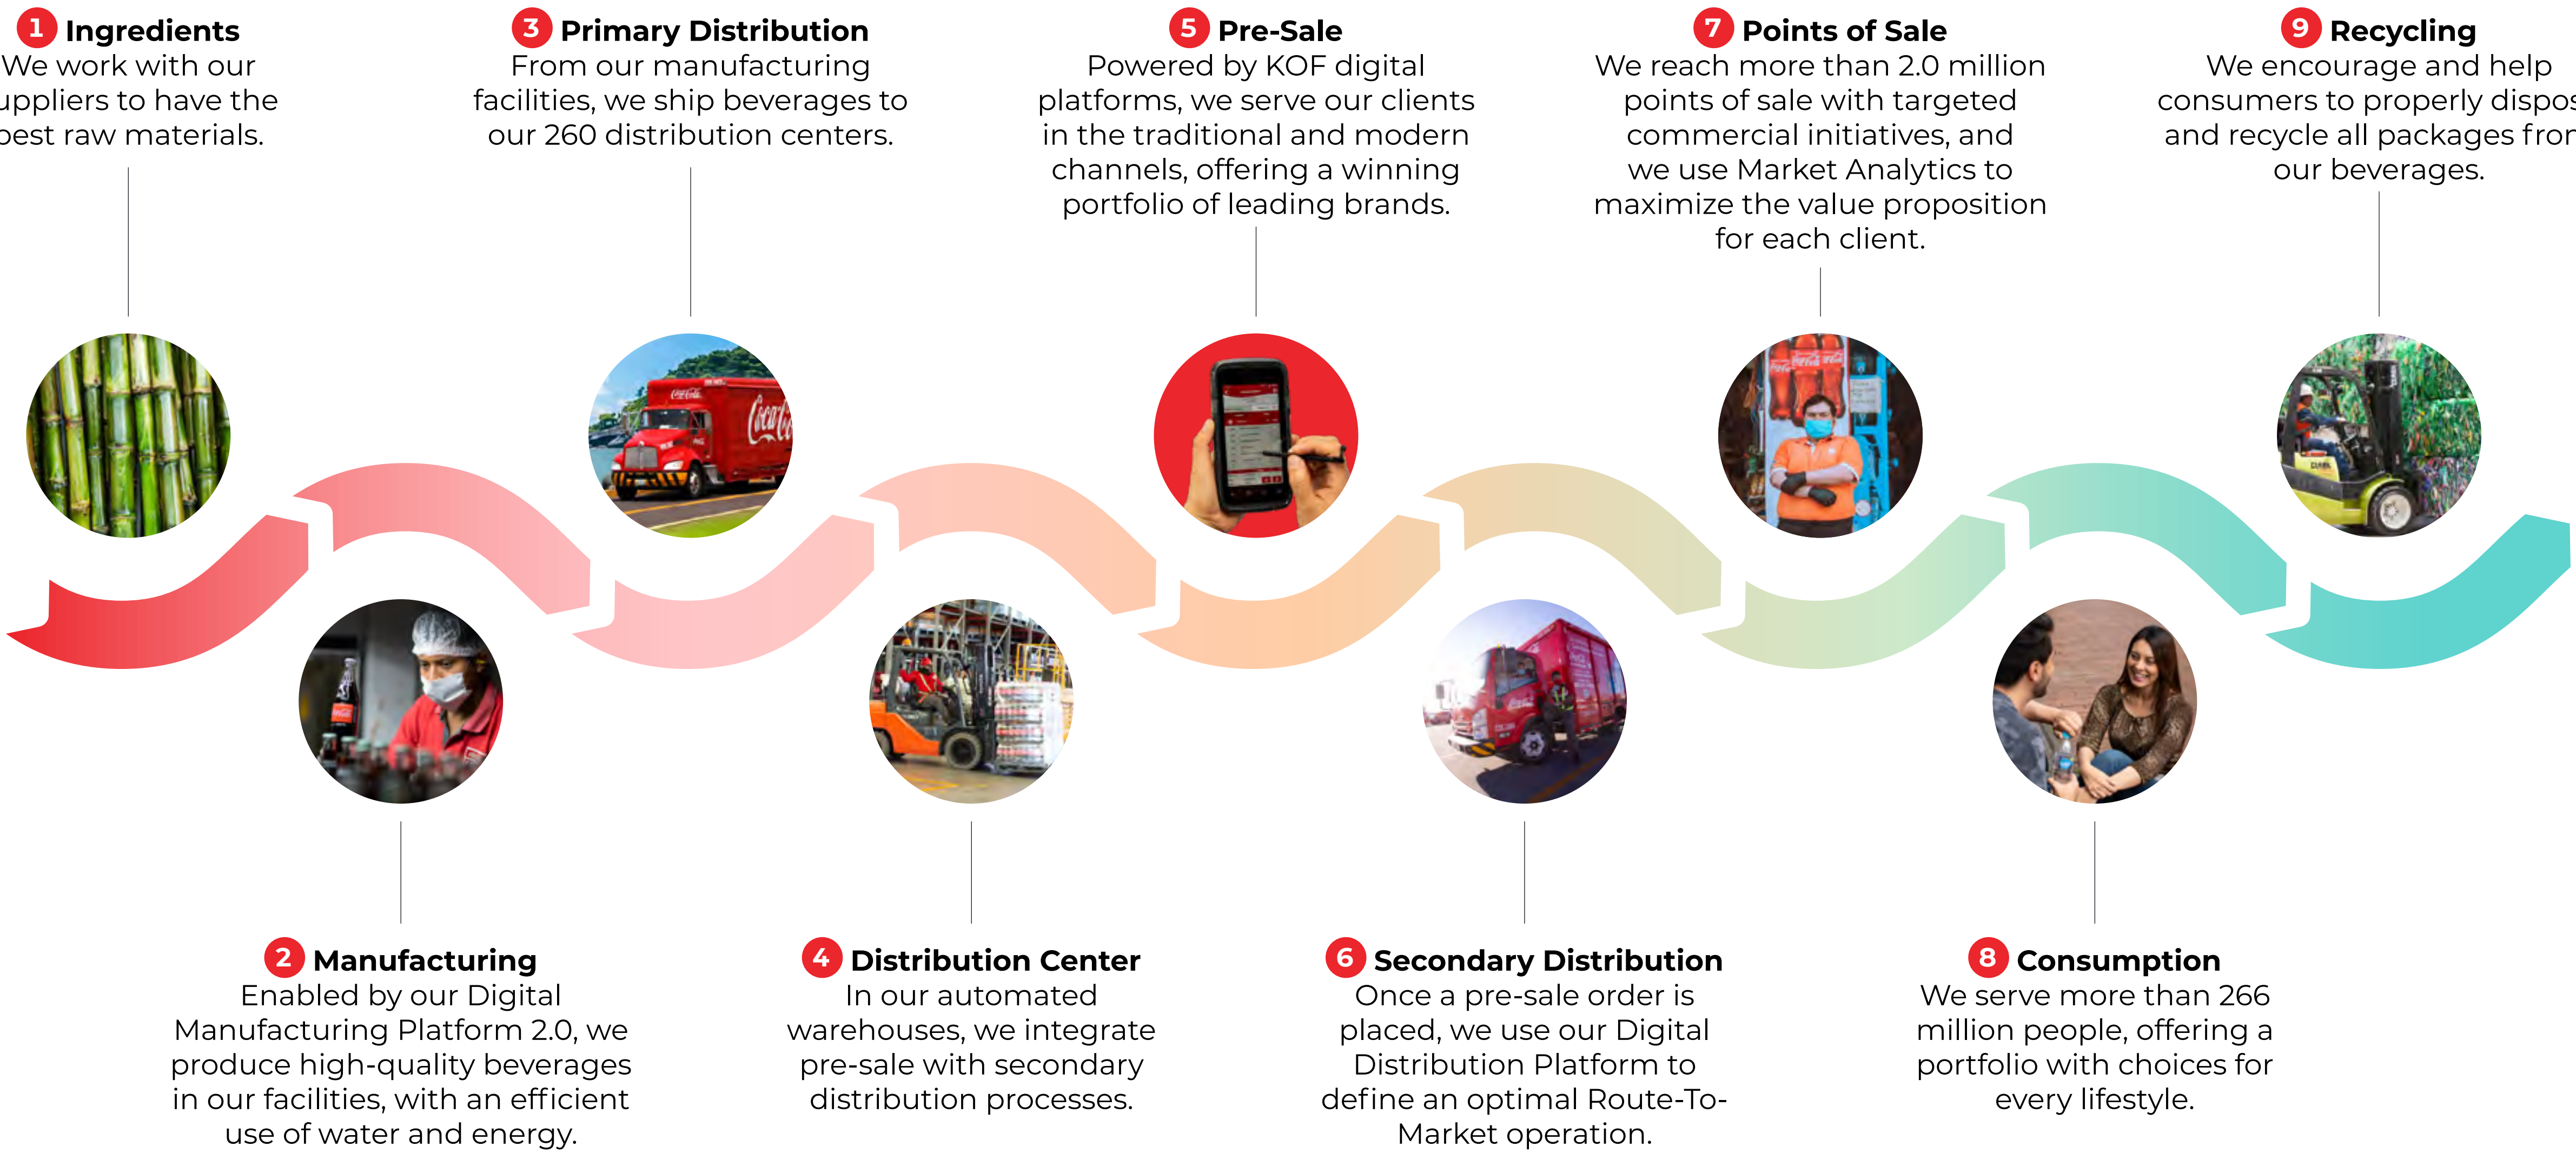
1 Ingredients
We work with our uppliers to have the best raw materials.

3 Primary Distribution
From our manufacturing facilities, we ship beverages to our 260 distribution centers.

5 Pre-Sale
Powered by KOF digital platforms, we serve our clients in the traditional and modern channels, offering a winning portfolio of leading brands.

7 Points of Sale
We reach more than 2.0 million points of sale with targeted commercial initiatives, and we use Market Analytics to maximize the value proposition for each client.

9 Recycling
We encourage and help consumers to properly dispos and recycle all packages fror our beverages.

2 Manufacturing
Enabled by our Digital Manufacturing Platform 2.0, we produce high-quality beverages in our facilities, with an efficient use of water and energy.

4 Distribution Center
In our automated warehouses, we integrate pre-sale with secondary distribution processes.

6 Secondary Distribution
Once a pre-sale order is placed, we use our Digital Distribution Platform to define an optimal Route-To-Market operation.

8 Consumption
We serve more than 266 million people, offering a portfolio with choices for every lifestyle.